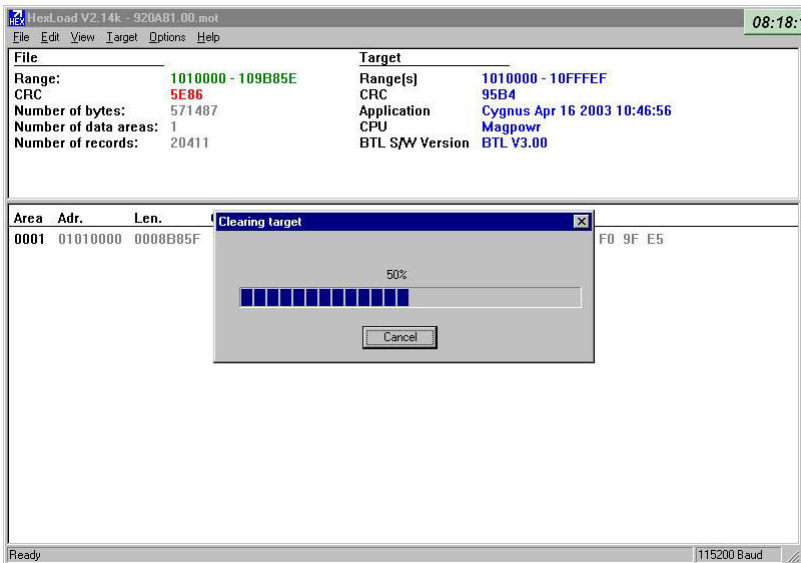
HexLoad V2.14k - 920A81.00.mot

08:18:

File Edit View Target Options Help

File

Range: 1010000 - 109B85E
CRC 5E86
Number of bytes: 571487
Number of data areas: 1
Number of records: 20411

Target

Range(s) 1010000 - 10FFFEF
CRC 95B4
Application Cygnus Apr 16 2003 10:46:56
CPU Magpowr
BTL S/W Version BTL V3.00

Area Adr. Len.

0001 01010000 0008B85F

F0 9F E5

Clearing target

50%

Cancel

Ready

115200 Baud